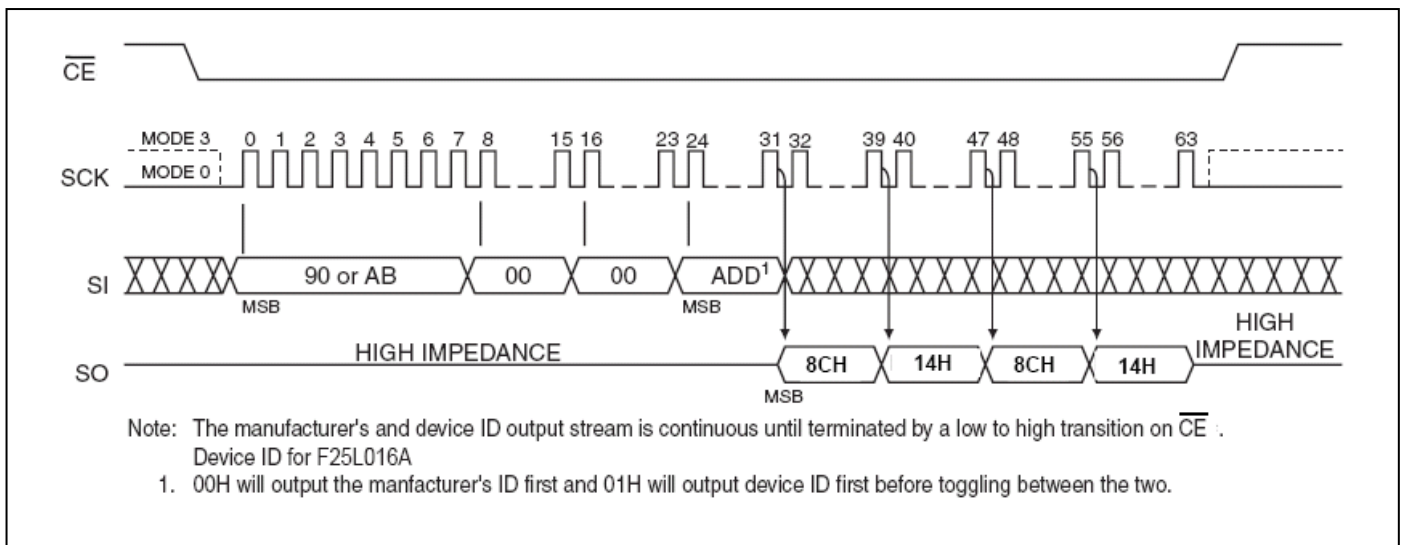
$\overline{CE}$

MODE 3
MODE 0
0 1 2 3 4 5 6 7 8 15 16 23 24 31 32 39 40 47 48 55 56 63
SCK

SI
90 or AB
00
00
ADD$^1$
MSB
MSB

SO
HIGH IMPEDANCE
8CH
14H
8CH
14H
HIGH IMPEDANCE
MSB

Note: The manufacturer's and device ID output stream is continuous until terminated by a low to high transition on $\overline{CE}$.
Device ID for F25L016A
1. 00H will output the manfacturer's ID first and 01H will output device ID first before toggling between the two.